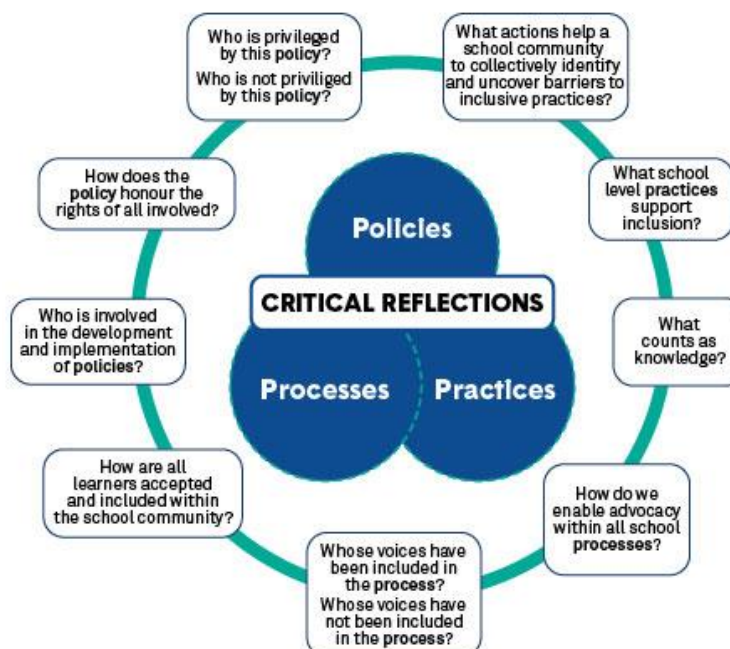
Who is privileged by this policy?
Who is not priviliged by this policy?

What actions help a school community to collectively identify and uncover barriers to inclusive practices?

How does the policy honour the rights of all involved?

What school level practices support inclusion?

Policies

CRITICAL REFLECTIONS

Who is involved in the development and implementation of policies?

What counts as knowledge?

Processes

Practices

How are all learners accepted and included within the school community?

How do we enable advocacy within all school processes?

Whose voices have been included in the process?
Whose voices have not been included in the process?